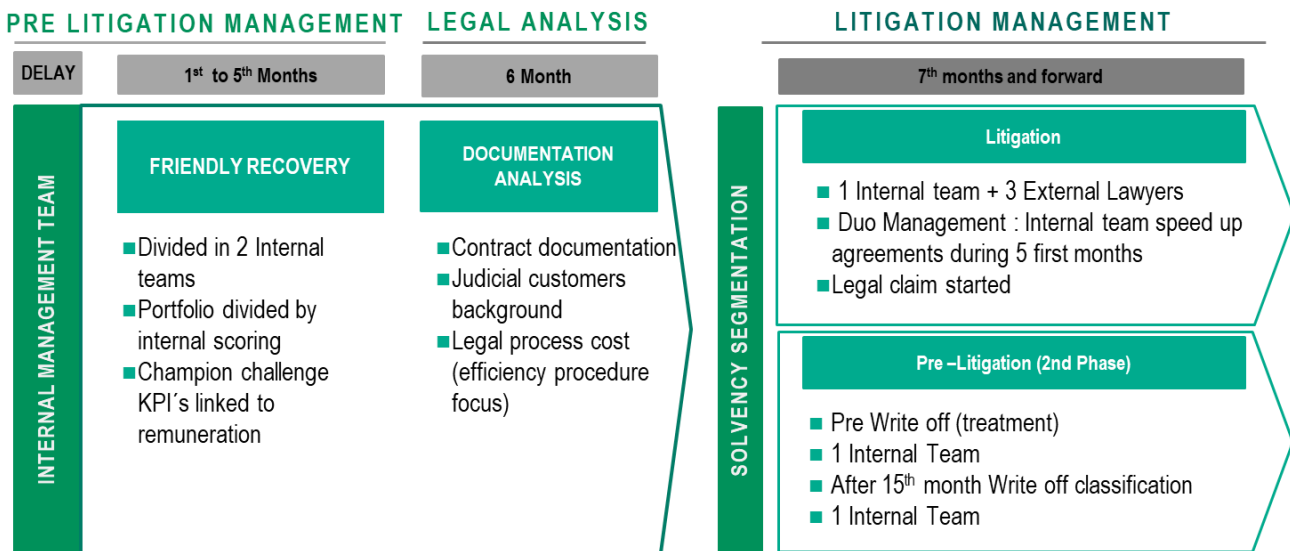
PRE LITIGATION MANAGEMENT

LEGAL ANALYSIS

LITIGATION MANAGEMENT

DELAY

1$^{st}$ to 5$^{th}$ Months

6 Month

7$^{th}$ months and forward

INTERNAL MANAGEMENT TEAM

FRIENDLY RECOVERY

■ Divided in 2 Internal teams
■ Portfolio divided by internal scoring
■ Champion challenge KPI´s linked to remuneration

DOCUMENTATION ANALYSIS

■ Contract documentation
■ Judicial customers background
■ Legal process cost (efficiency procedure focus)

SOLVENCY SEGMENTATION

Litigation

■ 1 Internal team + 3 External Lawyers
■ Duo Management : Internal team speed up agreements during 5 first months
■ Legal claim started

Pre –Litigation (2nd Phase)

■ Pre Write off (treatment)
■ 1 Internal Team
■ After 15$^{th}$ month Write off classification
■ 1 Internal Team